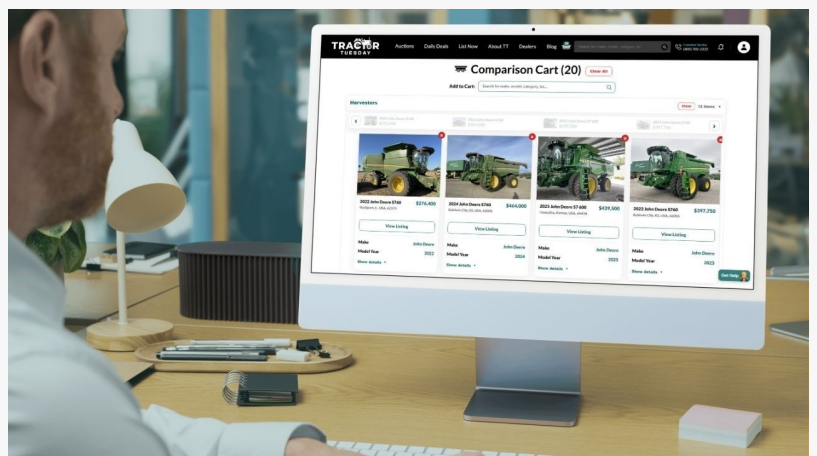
TRACTOR TUESDAY

Auctions Daily Deals List Now About TT Dealers Blog

Comparison Cart (20) Clear All

Add to Cart: Search by make, model, category, &c.

Harvesters

2022 John Deere S760 $276,400
View Listing
Make John Deere
Model Year 2022
Show details

2024 John Deere S760 $464,000
View Listing
Make John Deere
Model Year 2024
Show details

2023 John Deere S7 600 $439,500
View Listing
Make John Deere
Model Year 2023
Show details

2023 John Deere S760 $397,750
View Listing
Make John Deere
Model Year 2023
Show details

Get Help